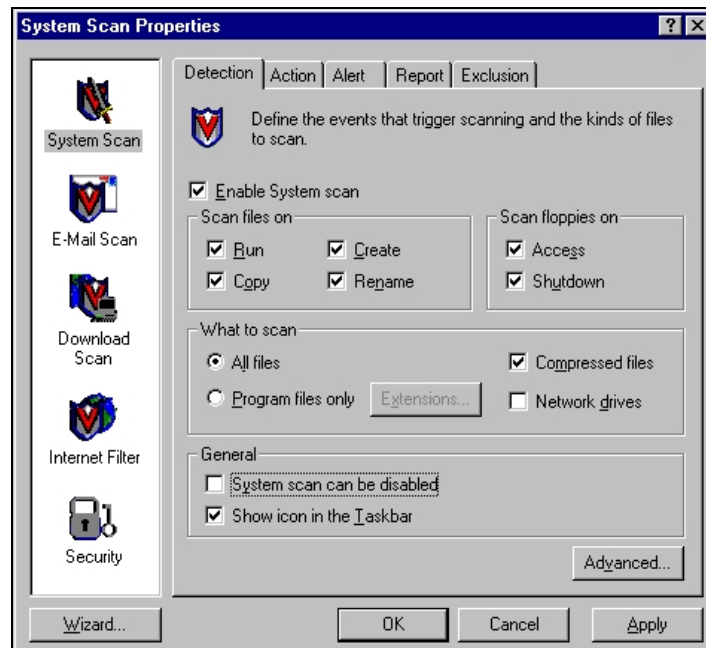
System Scan Properties

? X

System Scan

E-Mail Scan

Download Scan

Internet Filter

Security

Detection | Action | Alert | Report | Exclusion

Define the events that trigger scanning and the kinds of files to scan.

☑ Enable System scan

Scan files on

☑ Run ☑ Create

☑ Copy ☑ Rename

Scan floppies on

☑ Access

☑ Shutdown

What to scan

◉ All files

○ Program files only

Extensions...

☑ Compressed files

☐ Network drives

General

☐ System scan can be disabled

☑ Show icon in the Taskbar

Advanced...

Wizard...

OK

Cancel

Apply